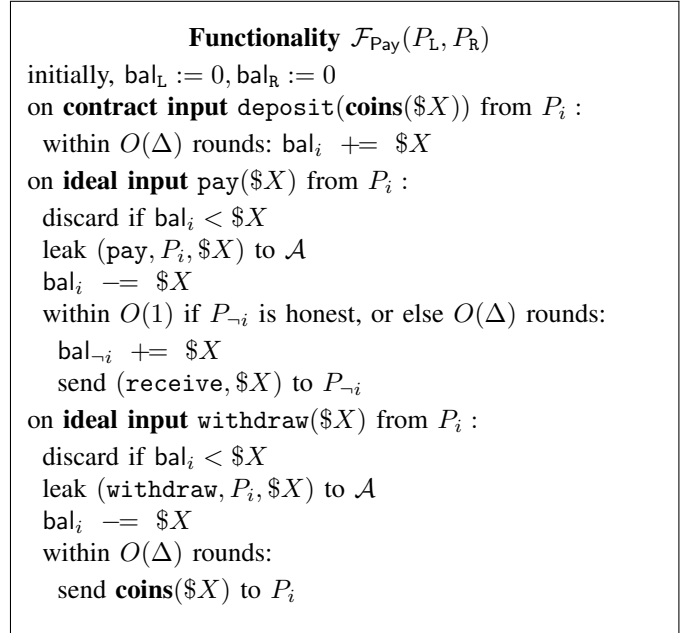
**Functionality** $\mathcal{F}_{\mathsf{Pay}}(P_{\mathtt{L}}, P_{\mathtt{R}})$

initially, $\mathsf{bal}_{\mathtt{L}} := 0, \mathsf{bal}_{\mathtt{R}} := 0$

on **contract input** $\mathtt{deposit}(\textbf{coins}(\$X))$ from $P_i$ :

within $O(\Delta)$ rounds: $\mathsf{bal}_i \mathrel{+}= \$X$

on **ideal input** $\mathtt{pay}(\$X)$ from $P_i$ :

discard if $\mathsf{bal}_i < \$X$

leak $(\mathtt{pay}, P_i, \$X)$ to $\mathcal{A}$

$\mathsf{bal}_i \mathrel{-}= \$X$

within $O(1)$ if $P_{\neg i}$ is honest, or else $O(\Delta)$ rounds:

$\mathsf{bal}_{\neg i} \mathrel{+}= \$X$

send $(\mathtt{receive}, \$X)$ to $P_{\neg i}$

on **ideal input** $\mathtt{withdraw}(\$X)$ from $P_i$ :

discard if $\mathsf{bal}_i < \$X$

leak $(\mathtt{withdraw}, P_i, \$X)$ to $\mathcal{A}$

$\mathsf{bal}_i \mathrel{-}= \$X$

within $O(\Delta)$ rounds:

send $\textbf{coins}(\$X)$ to $P_i$